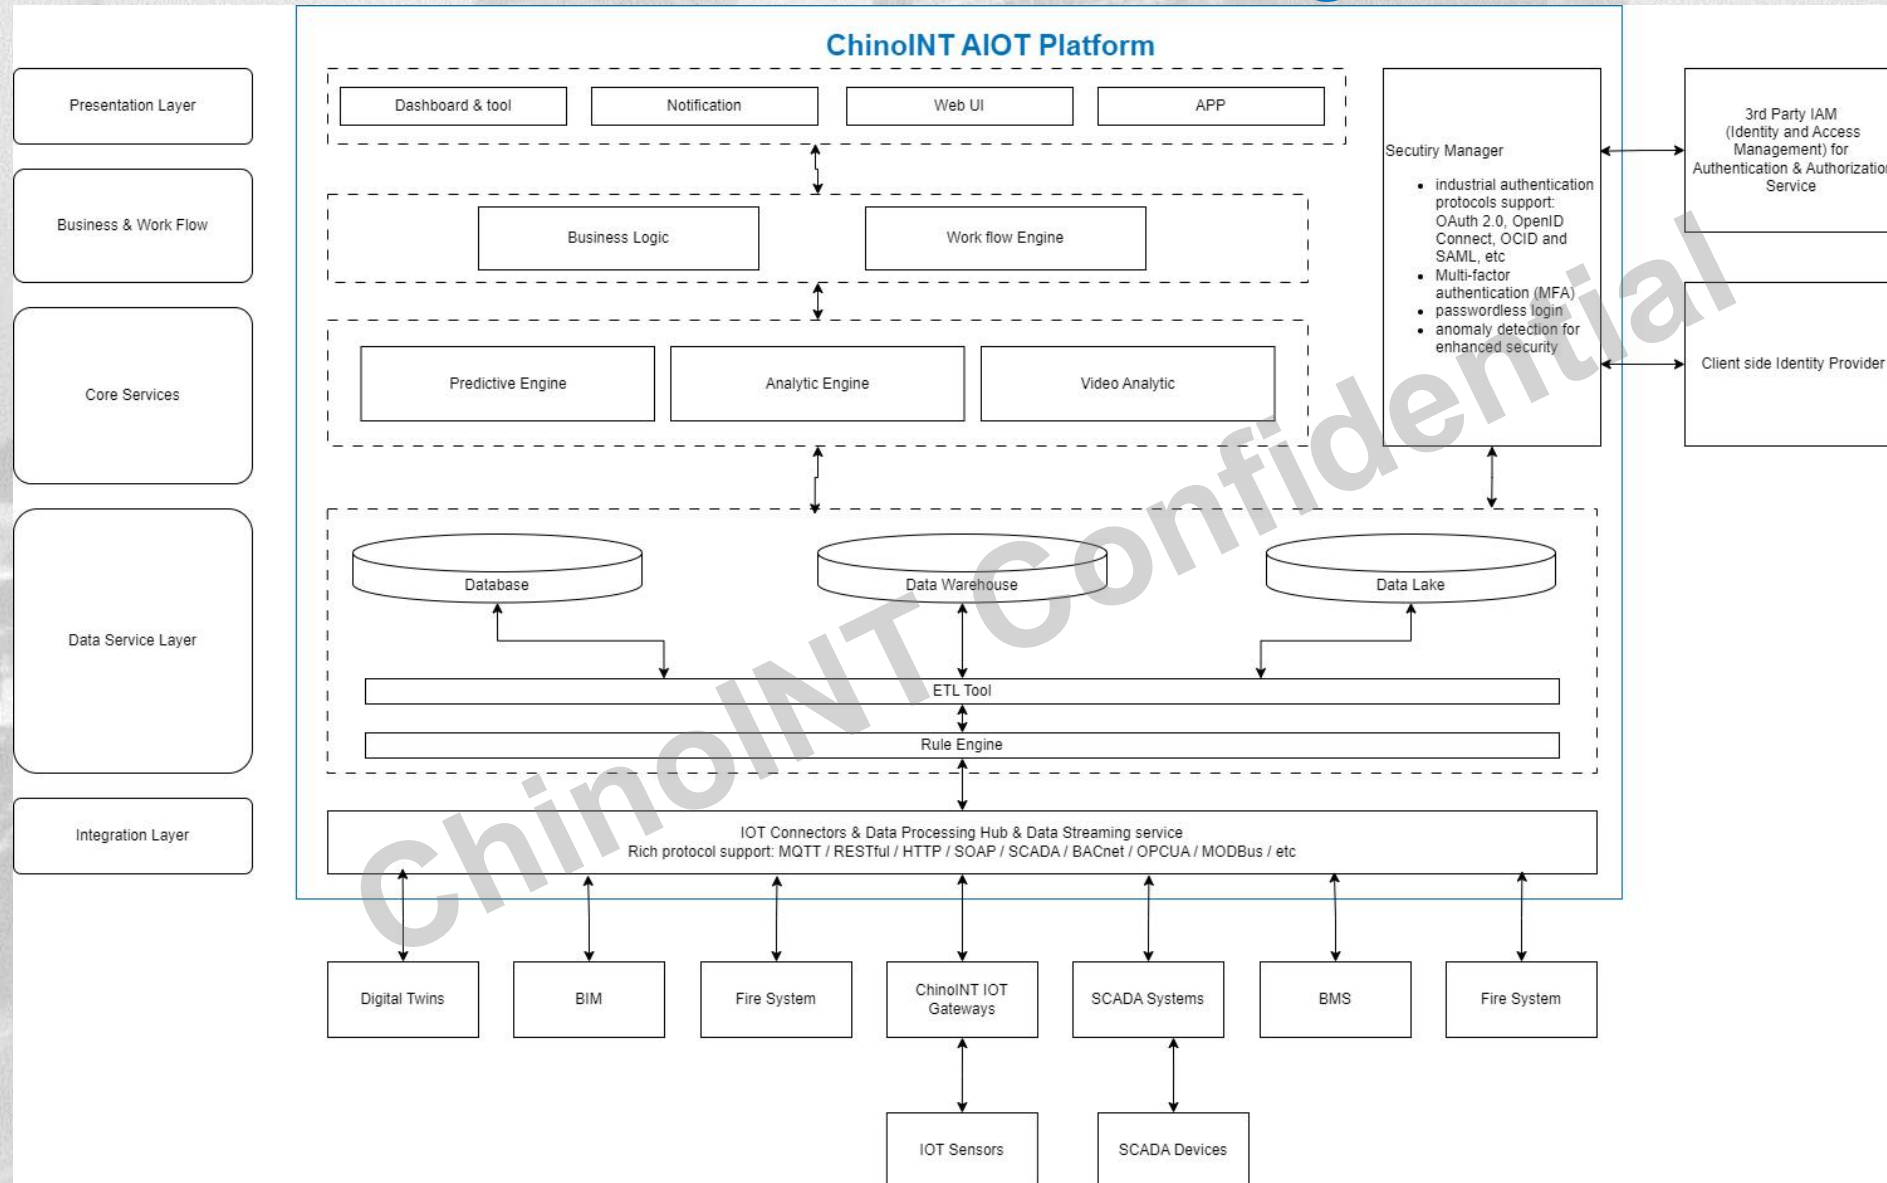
ChinoINT AIOT Platform

Presentation Layer

Business & Work Flow

Core Services

Data Service Layer

Integration Layer

Dashboard & tool

Notification

Web UI

APP

Business Logic

Work flow Engine

Predictive Engine

Analytic Engine

Video Analytic

Secutiry Manager

- industrial authentication protocols support: OAuth 2.0, OpenID Connect, OCID and SAML, etc
- Multi-factor authentication (MFA)
- passwordless login
- anomaly detection for enhanced security

3rd Party IAM (Identity and Access Management) for Authentication & Authorizatio Service

Client side Identity Provider

Database

Data Warehouse

Data Lake

ETL Tool

Rule Engine

IOT Connectors & Data Processing Hub & Data Streaming service
Rich protocol support: MQTT / RESTful / HTTP / SOAP / SCADA / BACnet / OPCUA / MODBus / etc

Digital Twins

BIM

Fire System

ChinoINT IOT Gateways

SCADA Systems

BMS

Fire System

IOT Sensors

SCADA Devices

ChinoINT Confidential